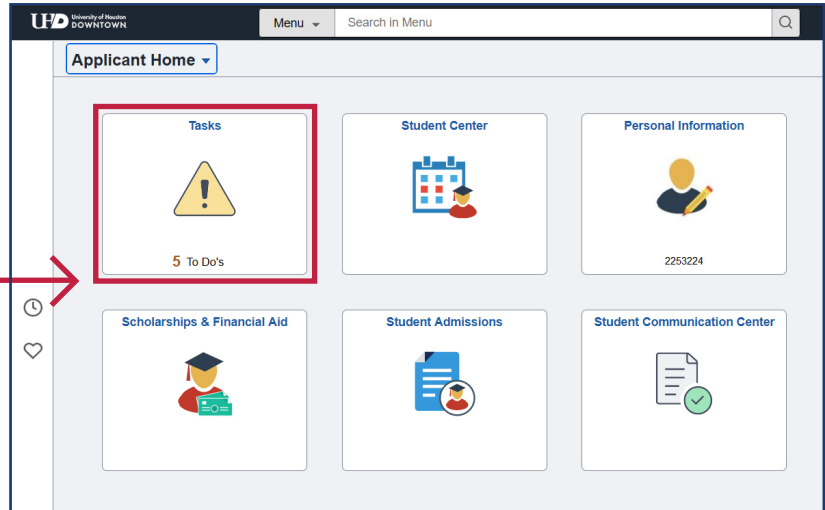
UHD University of Houston DOWNTOWN

Menu

Search in Menu

Applicant Home

Tasks

5 To Do's

Student Center

Personal Information

2253224

Scholarships & Financial Aid

Student Admissions

Student Communication Center